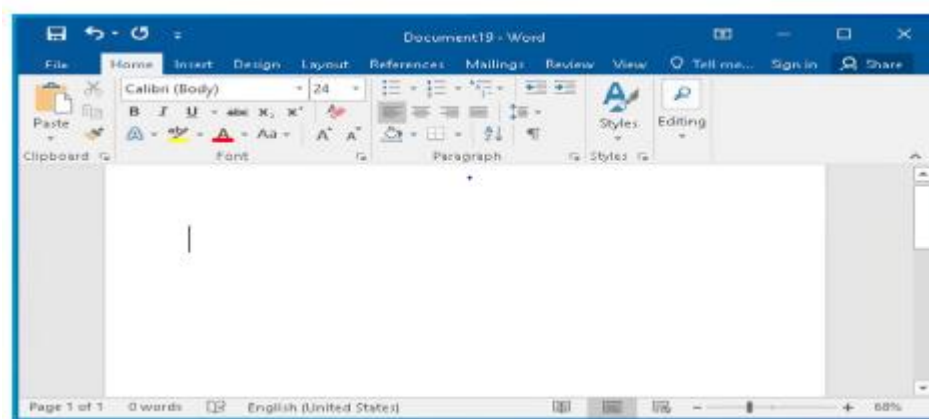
Document19 - Word

File Home Insert Design Layout References Mailings Review View Tell me... Sign in Share

Paste Calibri (Body) 24 B I U abc $x_2$ $x^2$ Aa A A Styles Editing

Clipboard Font Paragraph Styles

Page 1 of 1 0 words English (United States) 68%